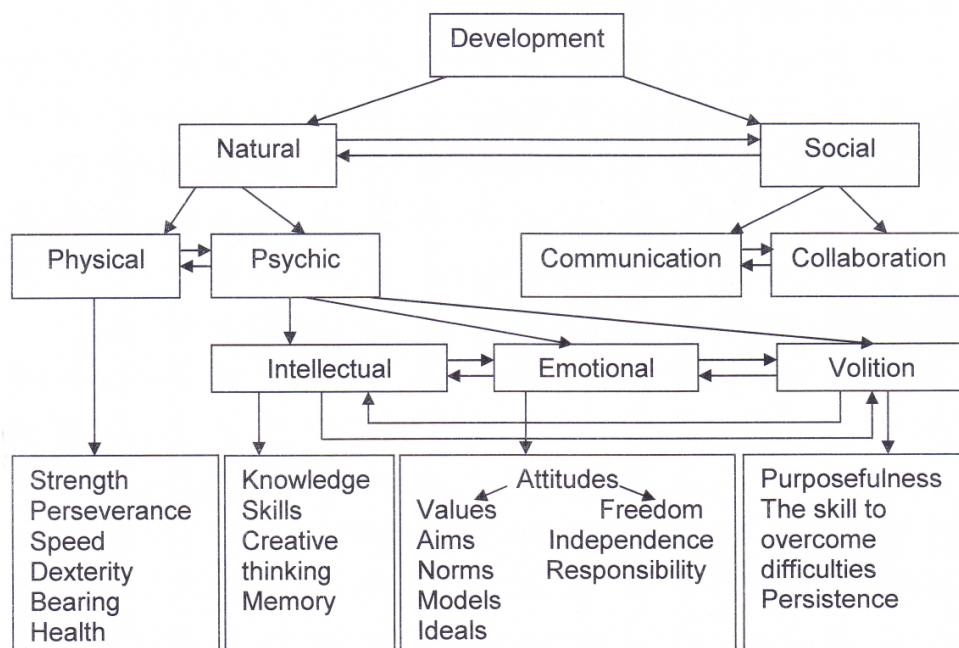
Development

Natural

Social

Physical

Psychic

Communication

Collaboration

Intellectual

Emotional

Volition

Strength
Perseverance
Speed
Dexterity
Bearing
Health

Knowledge
Skills
Creative thinking
Memory

Attitudes
Values
Aims
Norms
Models
Ideals

Freedom
Independence
Responsibility

Purposefulness
The skill to overcome difficulties
Persistence